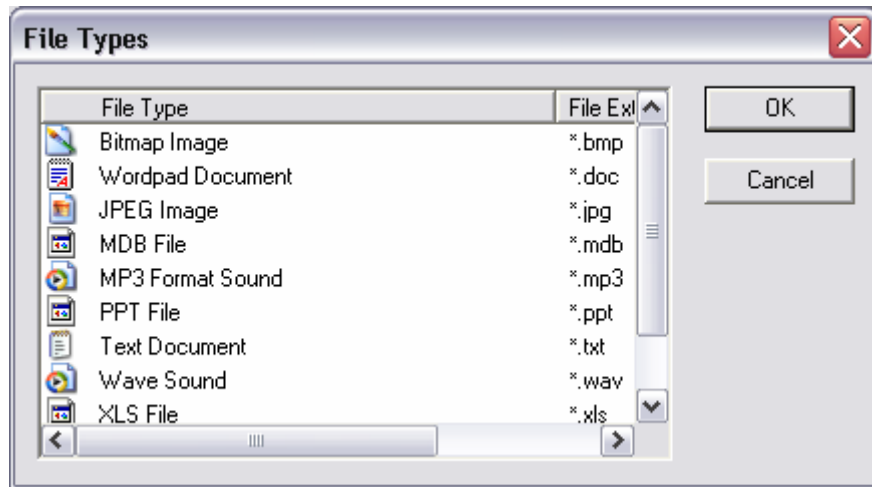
File Types

| File Type | File Ext |
|---|---|
| Bitmap Image | *.bmp |
| Wordpad Document | *.doc |
| JPEG Image | *.jpg |
| MDB File | *.mdb |
| MP3 Format Sound | *.mp3 |
| PPT File | *.ppt |
| Text Document | *.txt |
| Wave Sound | *.wav |
| XLS File | *.xls |

OK

Cancel